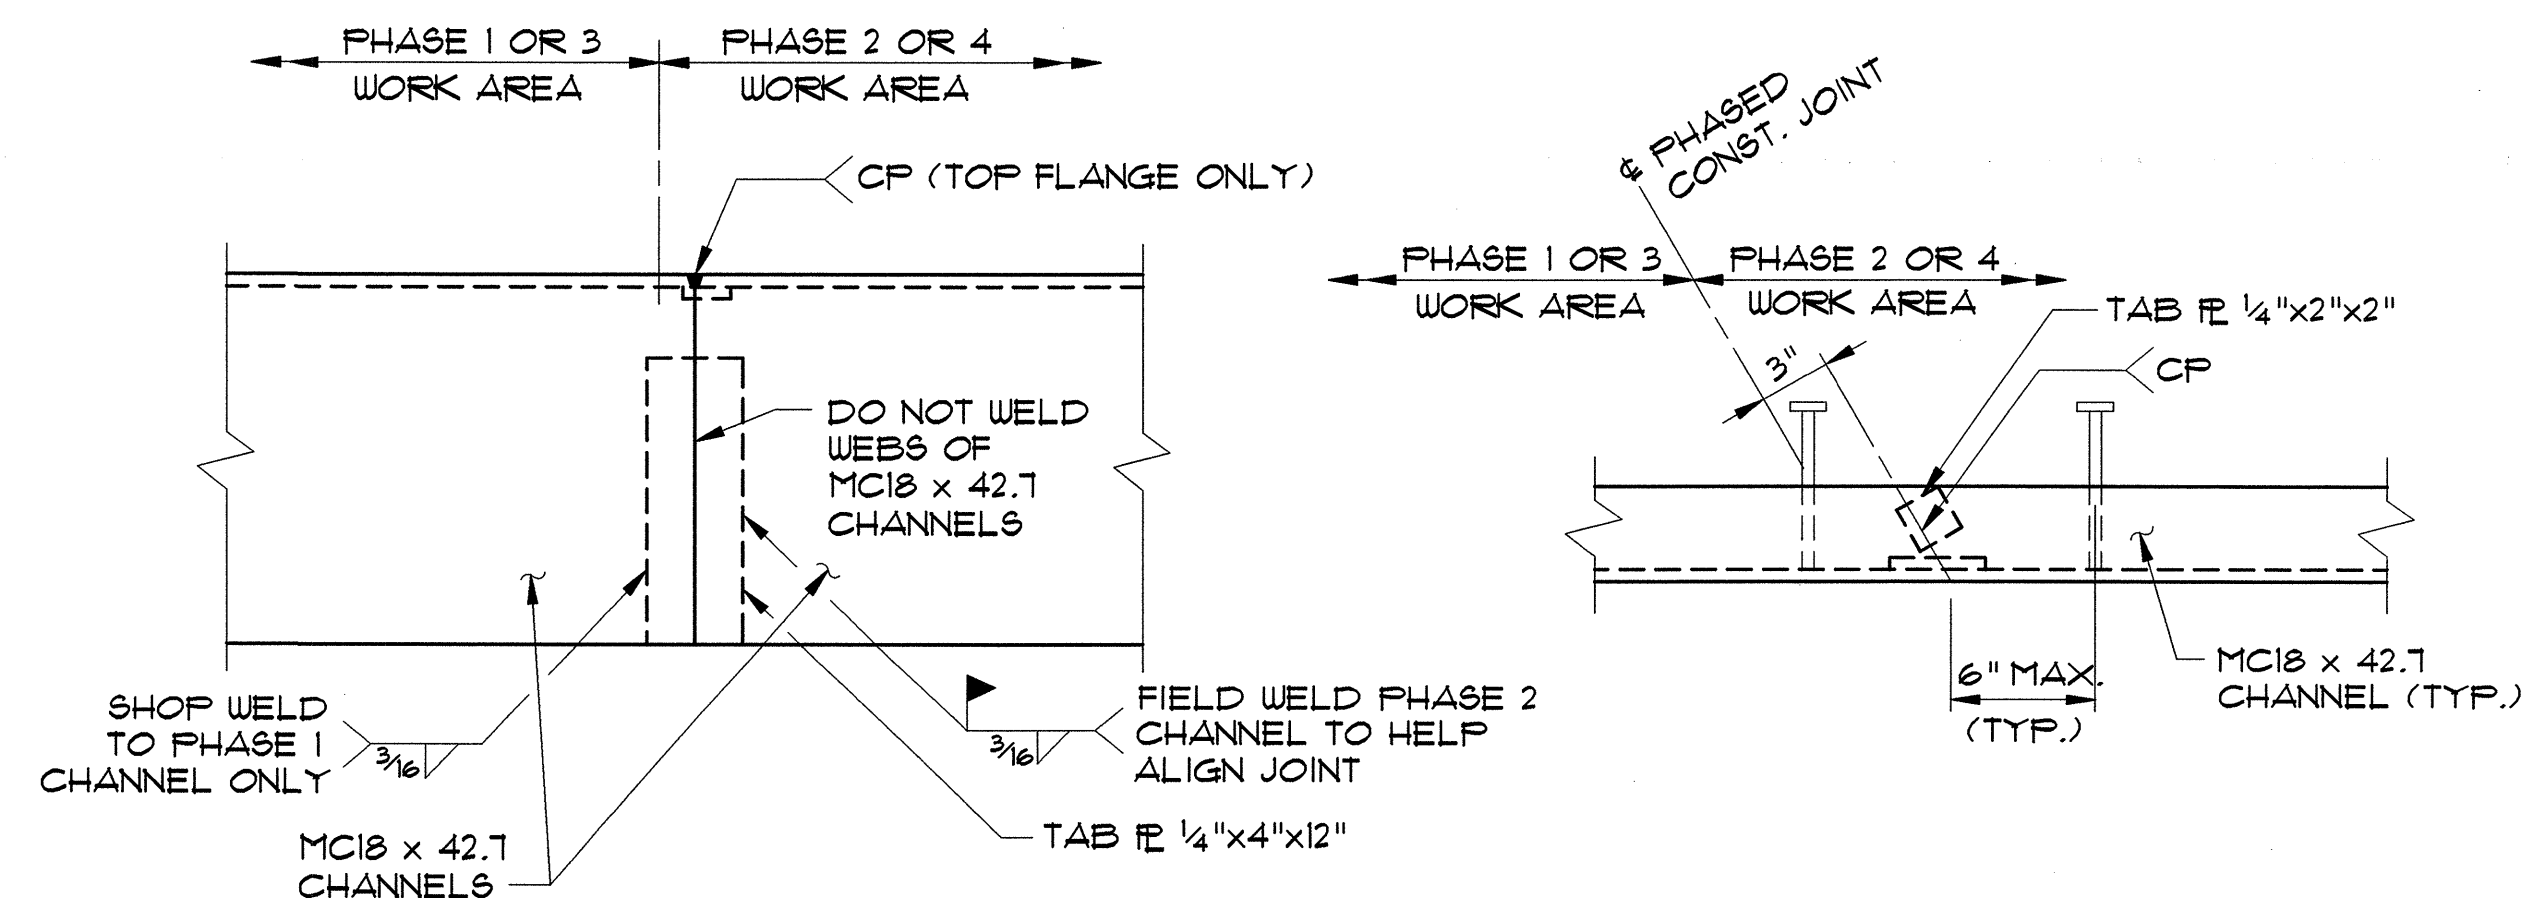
PHASE 1 OR 3
WORK AREA

PHASE 2 OR 4
WORK AREA

CP (TOP FLANGE ONLY)

DO NOT WELD WEBS OF MC18 x 42.7 CHANNELS

SHOP WELD TO PHASE 1 CHANNEL ONLY

$\frac{3}{16}$

$\frac{3}{16}$

FIELD WELD PHASE 2 CHANNEL TO HELP ALIGN JOINT

TAB PL $\frac{1}{4}$"x4"x12"

MC18 x 42.7 CHANNELS

℄ PHASED CONST. JOINT

PHASE 1 OR 3
WORK AREA

PHASE 2 OR 4
WORK AREA

TAB PL $\frac{1}{4}$"x2"x2"

CP

3"

6" MAX. (TYP.)

MC18 x 42.7 CHANNEL (TYP.)